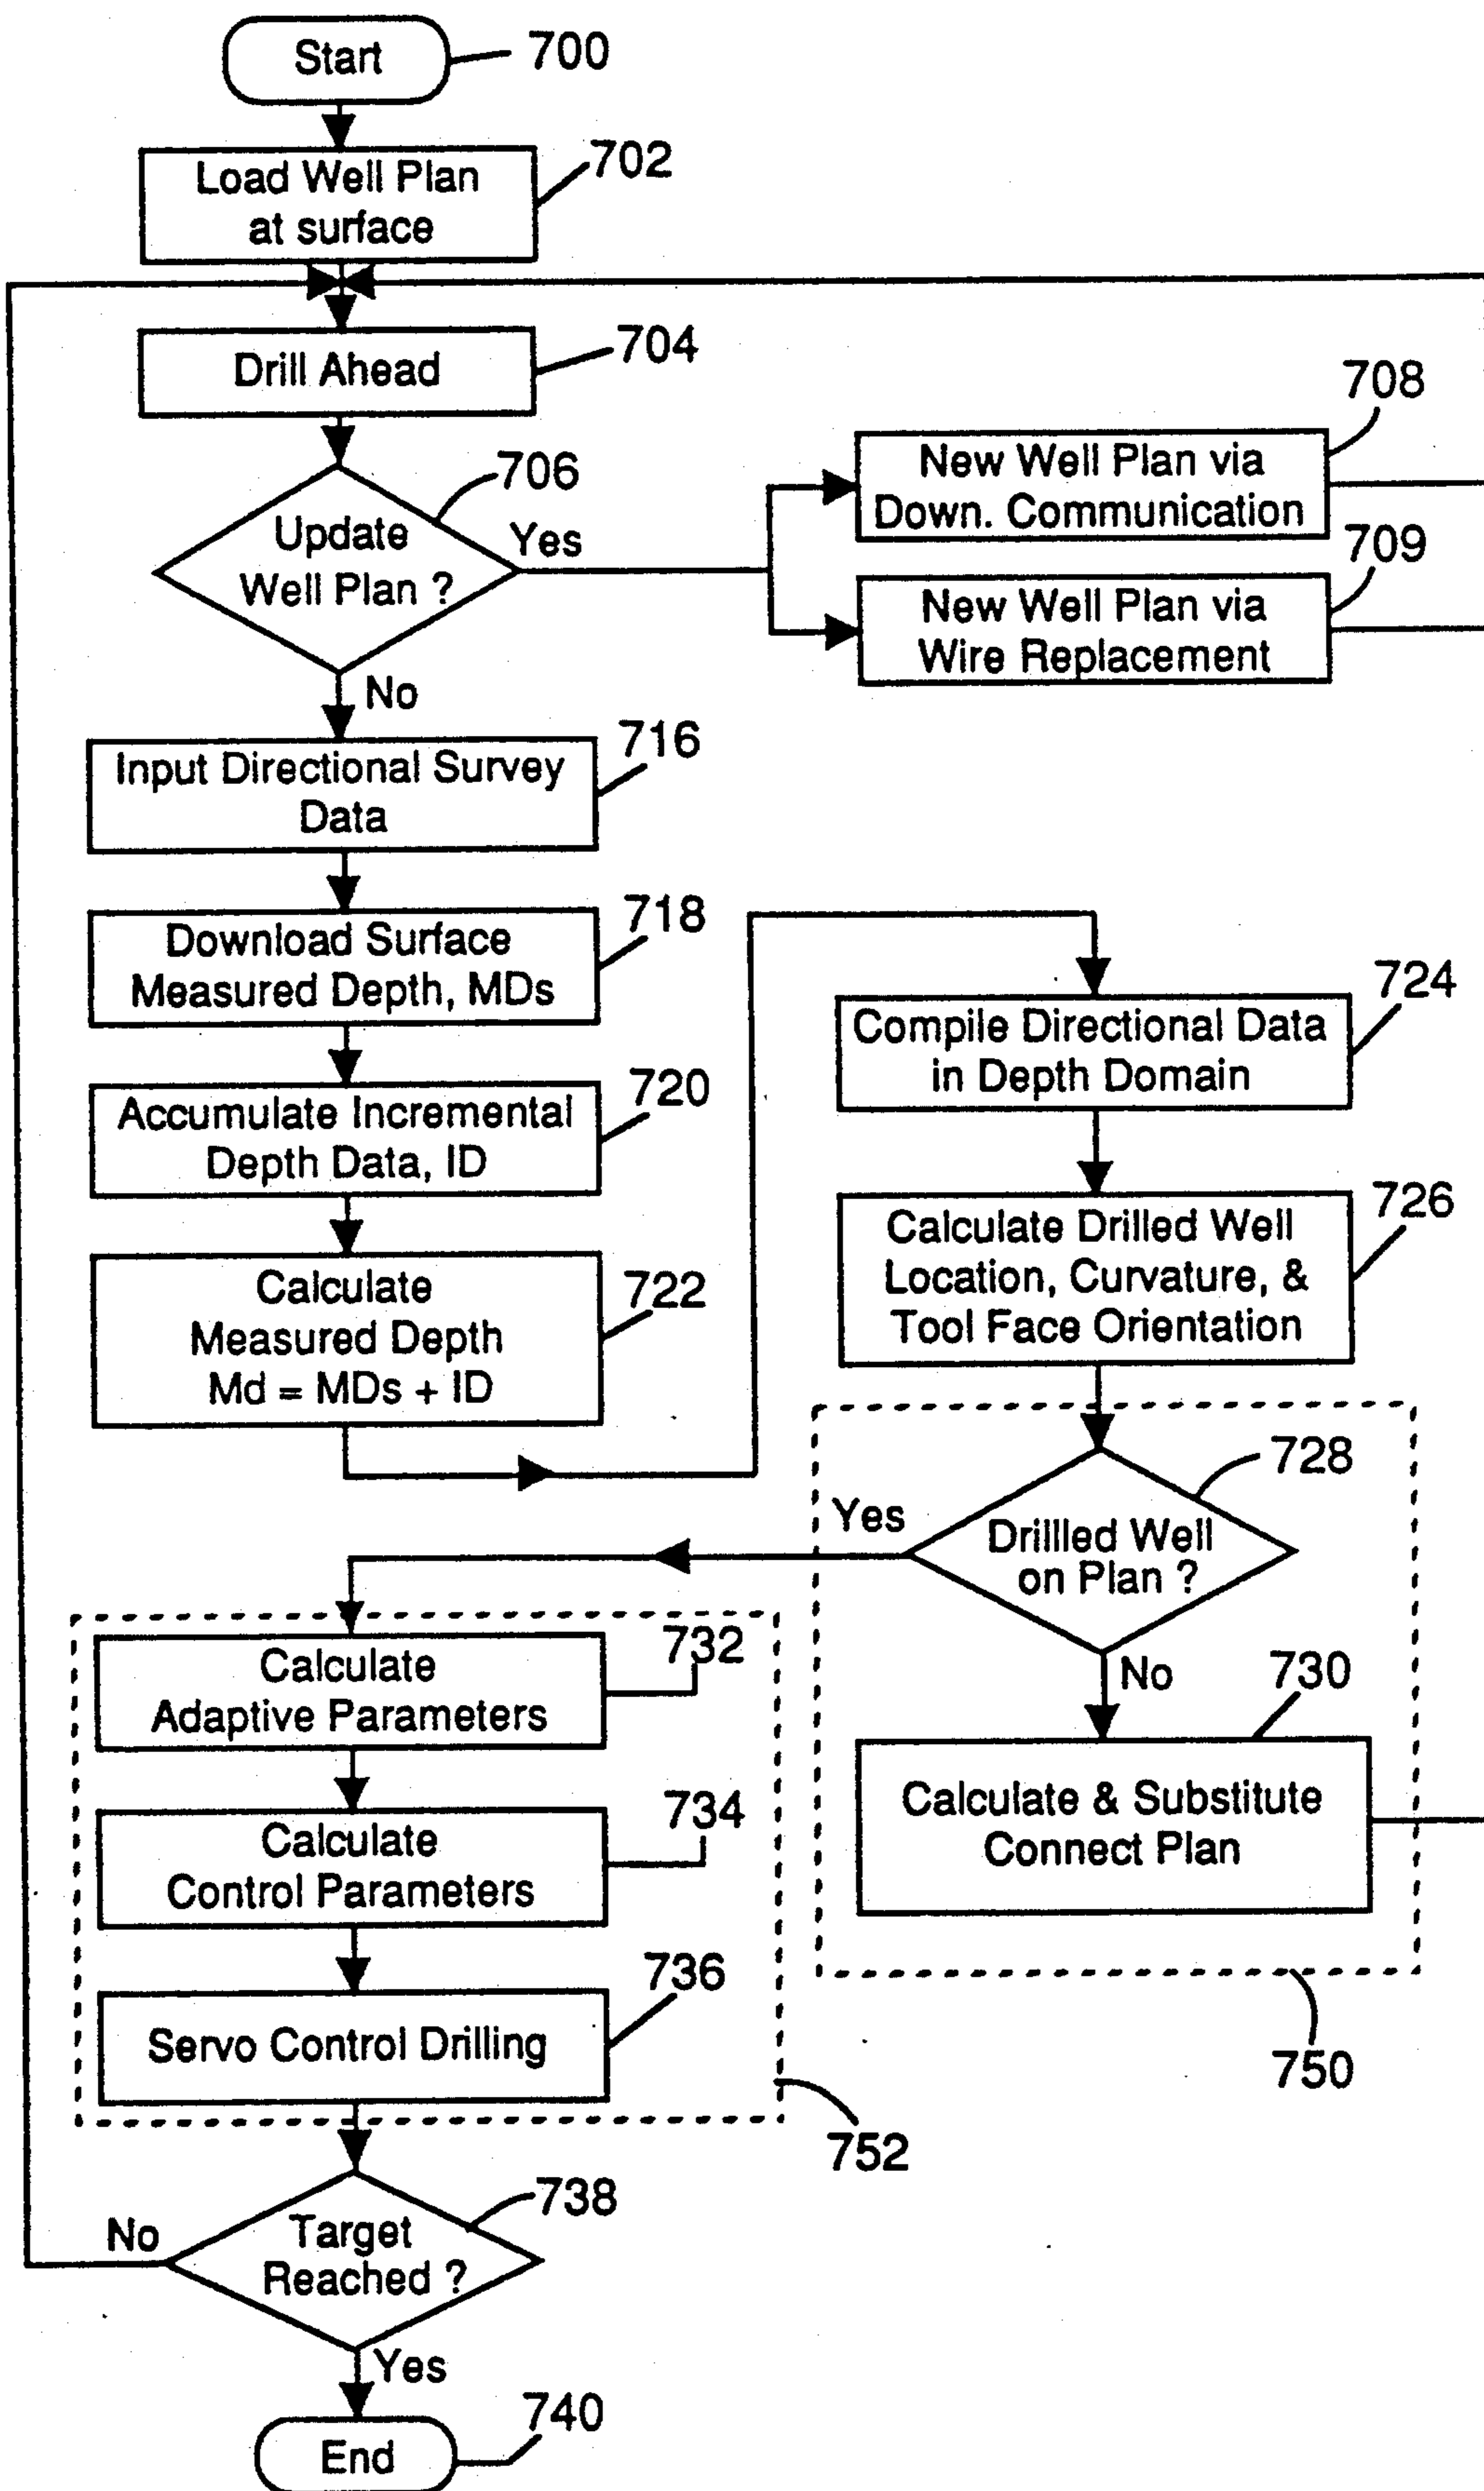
Start 700

Load Well Plan at surface 702

Drill Ahead 704

Update Well Plan ? 706

Yes

New Well Plan via Down. Communication 708

New Well Plan via Wire Replacement 709

No

Input Directional Survey Data 716

Download Surface Measured Depth, MDs 718

Accumulate Incremental Depth Data, ID 720

Calculate Measured Depth Md = MDs + ID 722

Compile Directional Data in Depth Domain 724

Calculate Drilled Well Location, Curvature, & Tool Face Orientation 726

Yes

Drilled Well on Plan ? 728

No

730

Calculate & Substitute Connect Plan

750

Calculate Adaptive Parameters 732

Calculate Control Parameters 734

Servo Control Drilling 736

752

No

Target Reached ? 738

Yes

End 740